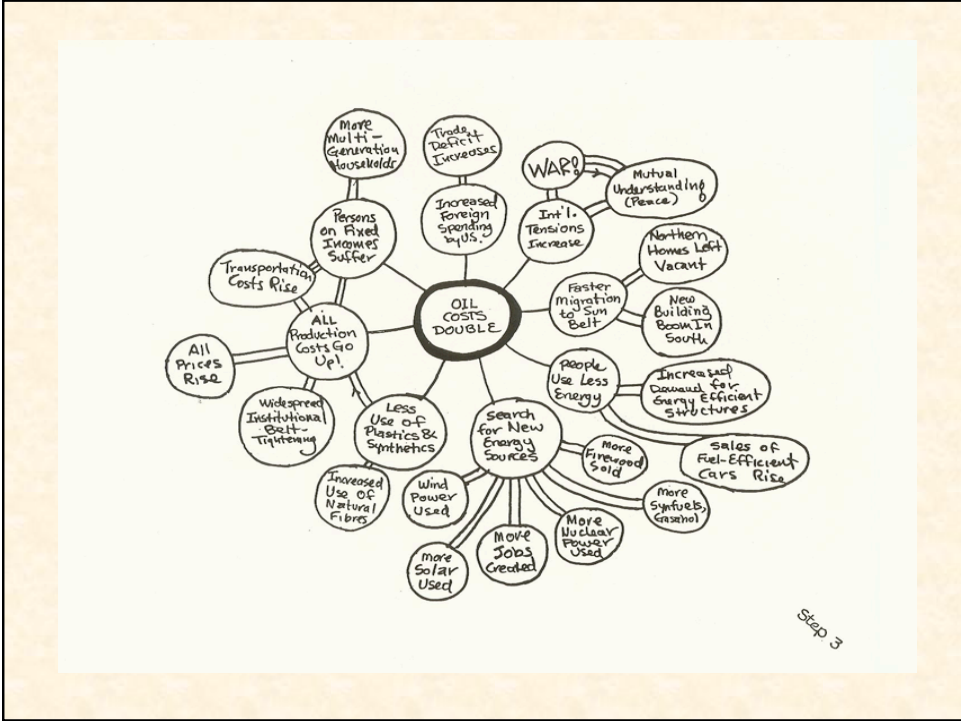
OIL COSTS DOUBLE

Increased Foreign Spending by U.S.

Trade Deficit Increases

Int'l. Tensions Increase

WAR!

Mutual Understanding (Peace)

Faster Migration to Sun Belt

Northern Homes Left Vacant

New Building Boom In South

People Use Less Energy

Increased Demand for Energy Efficient Structures

Sales of Fuel-Efficient Cars Rise

Search for New Energy Sources

More Firewood Sold

More Synfuels, Gasohol

More Nuclear Power Used

More Jobs Created

more Solar Used

Wind Power Used

Less Use of Plastics & Synthetics

Increased Use of Natural Fibres

ALL Production Costs Go Up!

Widespread Institutional Belt-Tightening

All Prices Rise

Transportation Costs Rise

Persons on Fixed Incomes Suffer

More Multi-Generation Households

Step 3